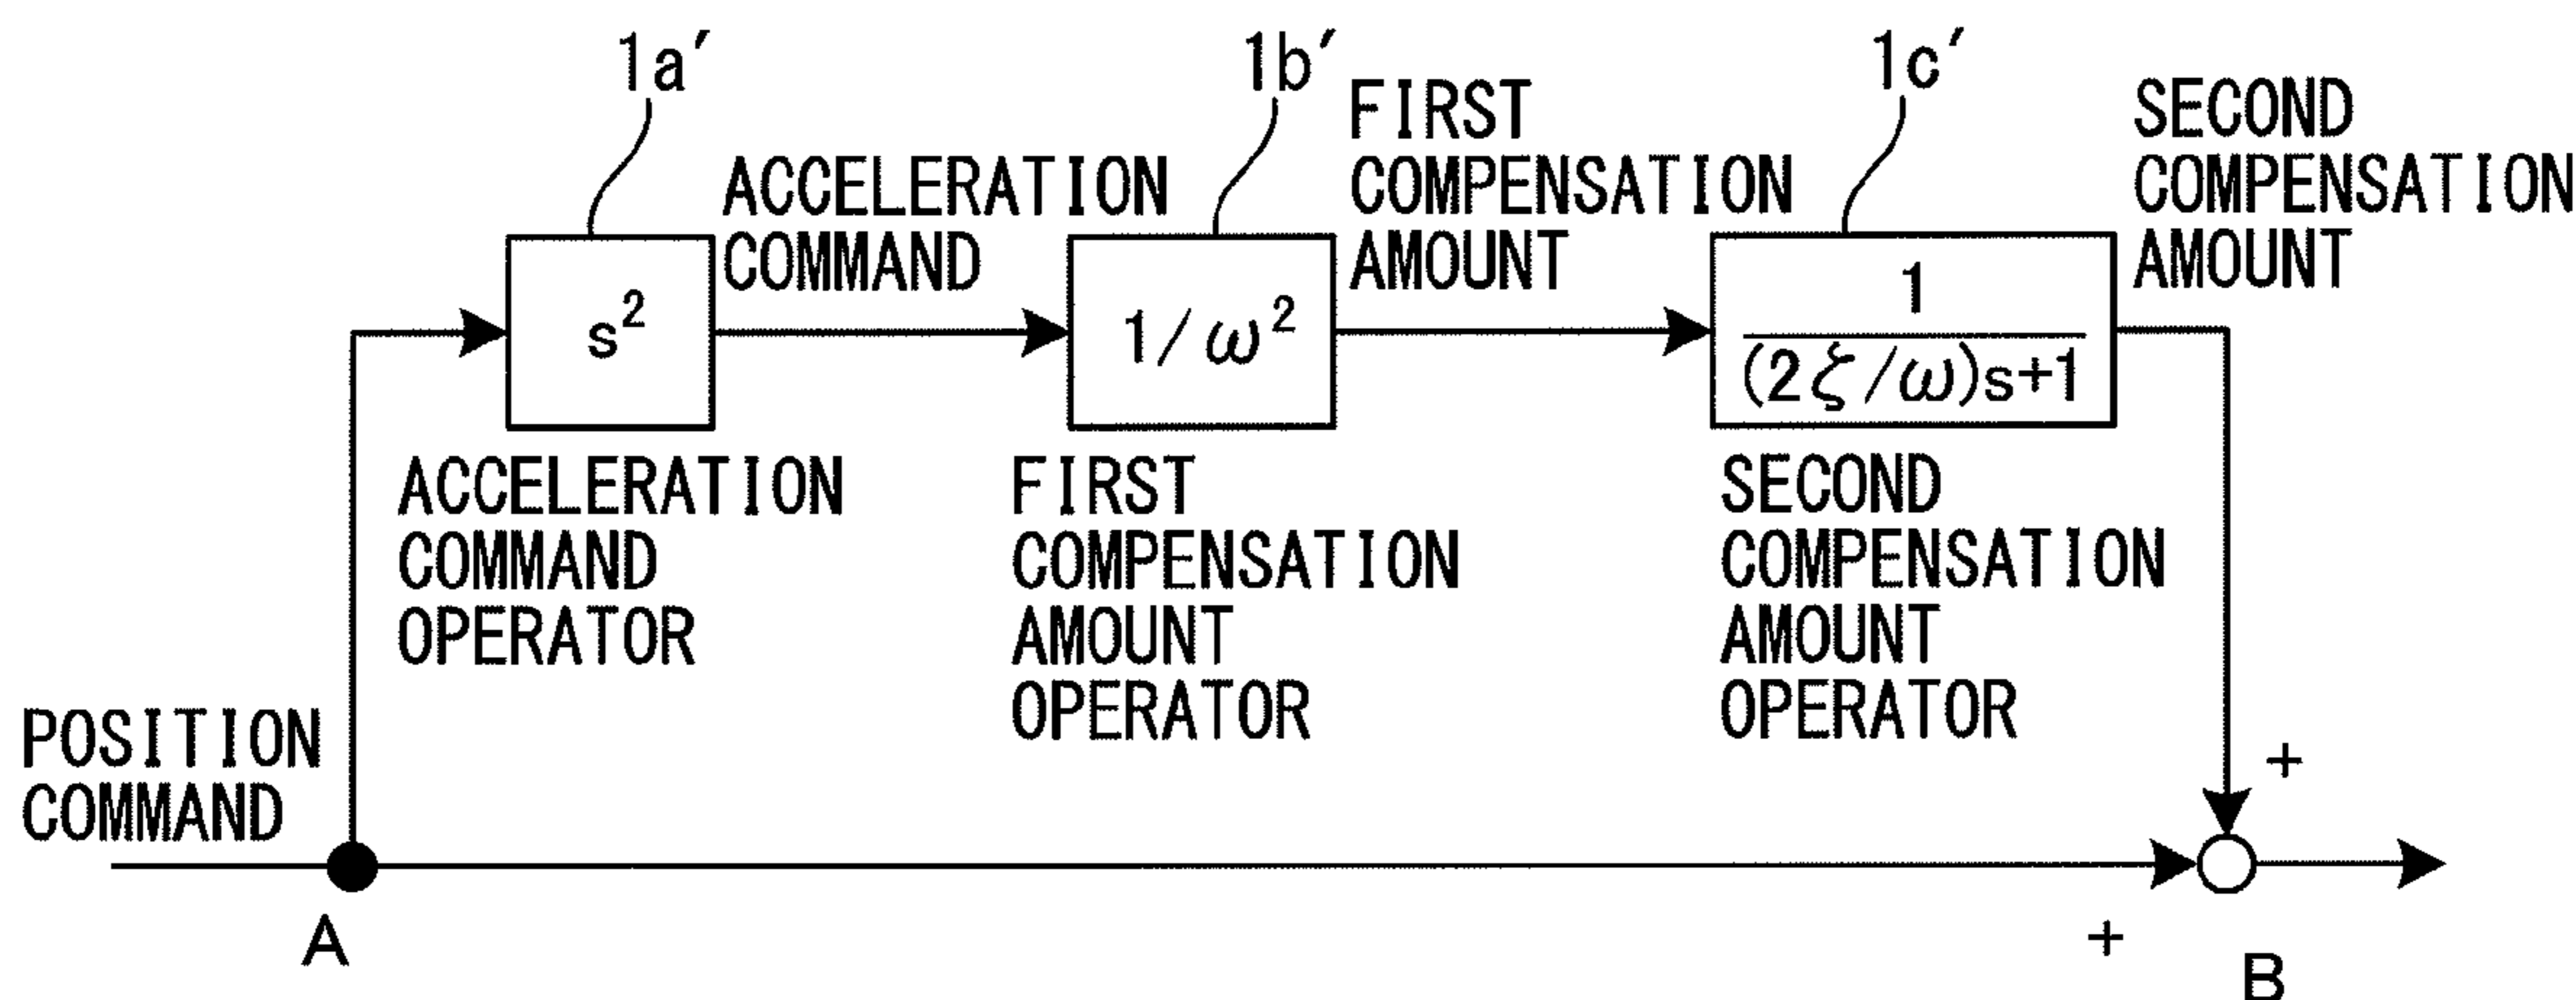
1a′

1b′

1c′

ACCELERATION COMMAND

FIRST COMPENSATION AMOUNT

SECOND COMPENSATION AMOUNT

$s^2$

$1/\omega^2$

$\frac{1}{(2\zeta/\omega)s+1}$

ACCELERATION COMMAND OPERATOR

FIRST COMPENSATION AMOUNT OPERATOR

SECOND COMPENSATION AMOUNT OPERATOR

POSITION COMMAND

+

+

A

B